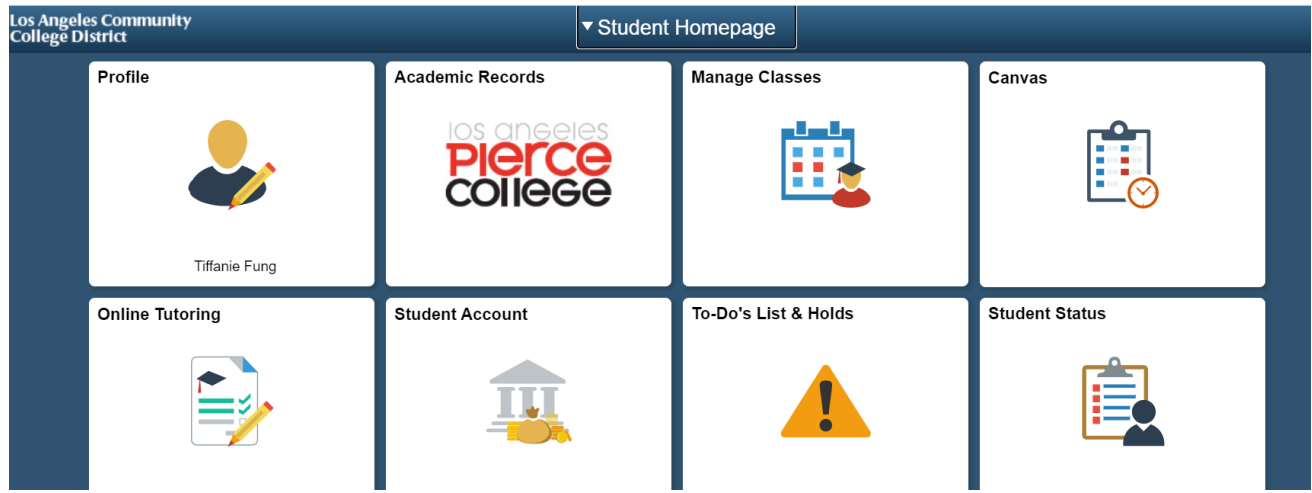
Los Angeles Community College District

▾ Student Homepage

Profile

Tiffanie Fung

Academic Records

LOS ANGELES PIERCE COLLEGE

Manage Classes

Canvas

Online Tutoring

Student Account

To-Do's List & Holds

Student Status